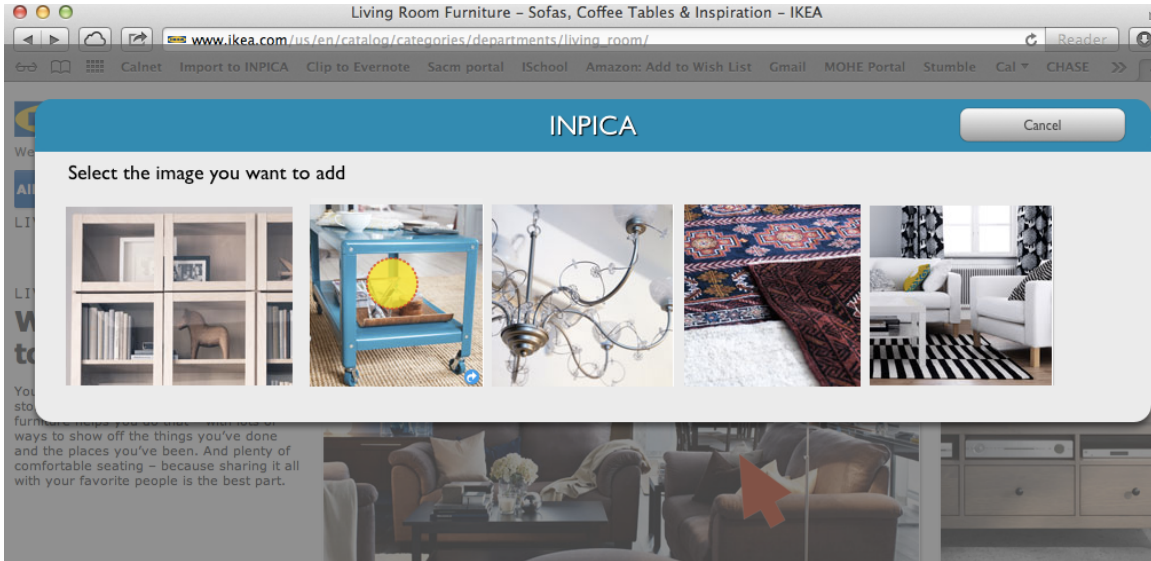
Living Room Furniture - Sofas, Coffee Tables & Inspiration - IKEA

www.ikea.com/us/en/catalog/categories/departments/living_room/

Reader

Calnet Import to INPICA Clip to Evernote Sacm portal ISchool Amazon: Add to Wish List Gmail MOHE Portal Stumble Cal CHASE

INPICA

Cancel

Select the image you want to add

We

All

LIV

LIV

W

to

You

sto

furniture helps you do that – with lots of ways to show off the things you've done and the places you've been. And plenty of comfortable seating – because sharing it all with your favorite people is the best part.